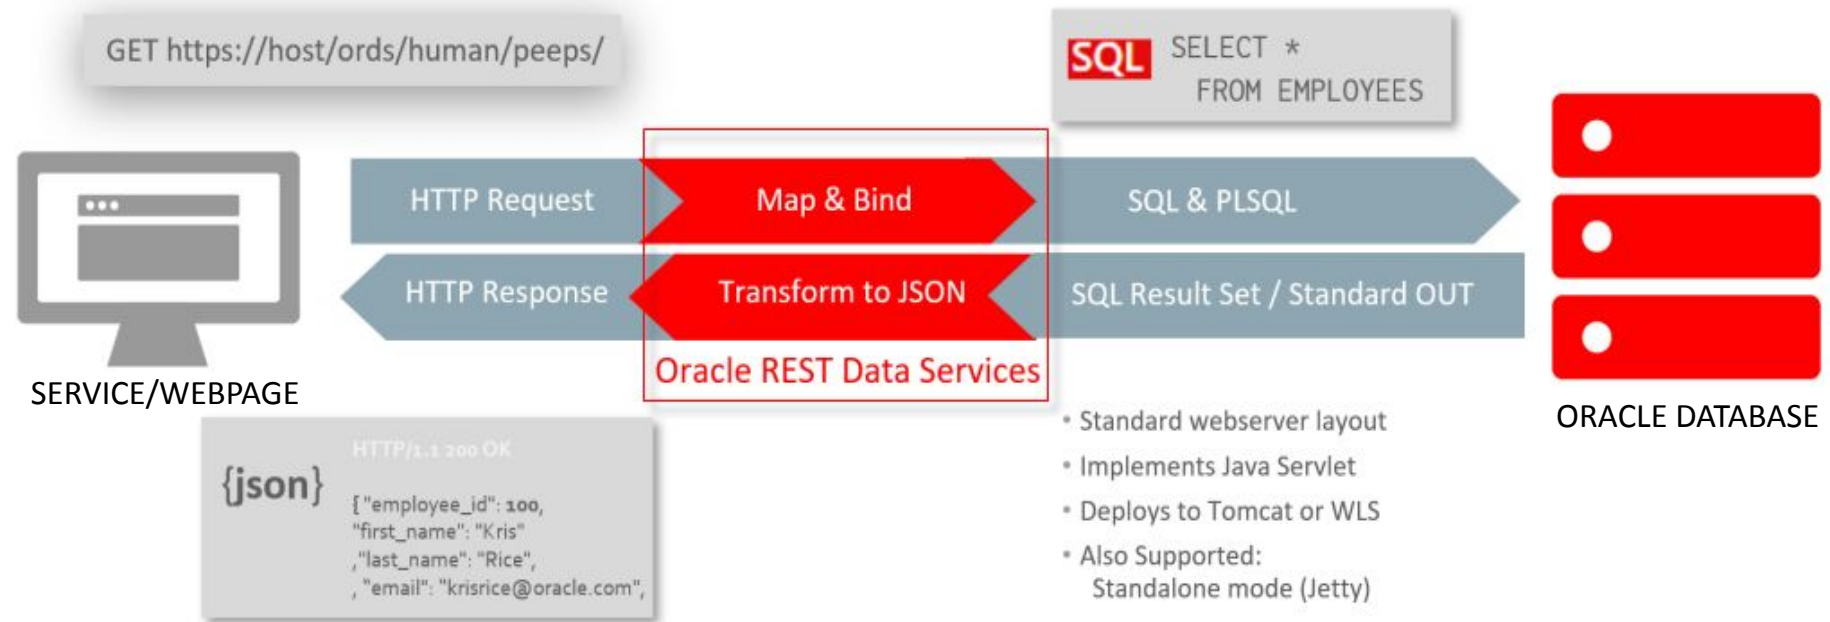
GET https://host/ords/human/peeps/

SQL SELECT *
FROM EMPLOYEES

HTTP Request

Map & Bind

SQL & PLSQL

HTTP Response

Transform to JSON

SQL Result Set / Standard OUT

Oracle REST Data Services

SERVICE/WEBPAGE

ORACLE DATABASE

{json}

HTTP/1.1 200 OK

{"employee_id": 100,
"first_name": "Kris"
,"last_name": "Rice",
, "email": "krisrice@oracle.com",

• Standard webserver layout
• Implements Java Servlet
• Deploys to Tomcat or WLS
• Also Supported:
Standalone mode (Jetty)